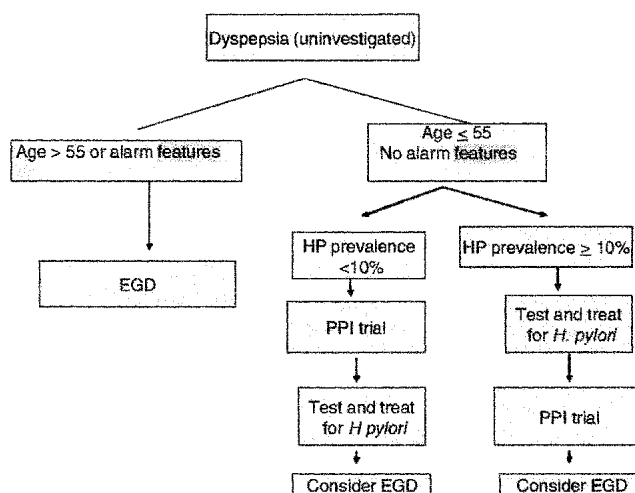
Dyspepsia (uninvestigated)

Age > 55 or alarm features

EGD

Age $\leq$ 55
No alarm features

HP prevalence <10%

PPI trial

Test and treat for H pylori

Consider EGD

HP prevalence $\geq$ 10%

Test and treat for H. pylori

PPI trial

Consider EGD